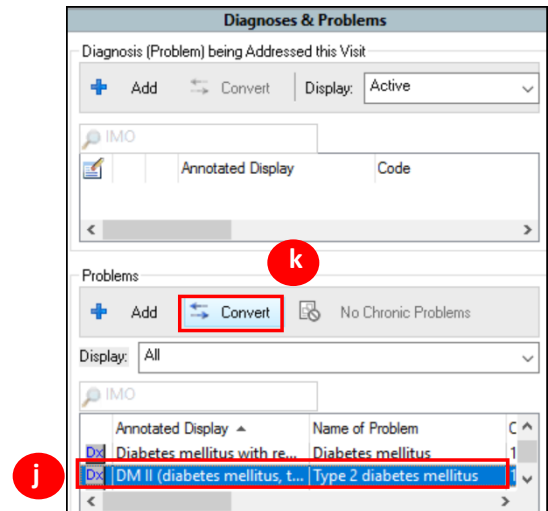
Diagnoses & Problems

Diagnosis (Problem) being Addressed this Visit

Add Convert Display: Active

IMO

| | | Annotated Display | Code |
|---|---|---|---|

Problems

k

Add Convert No Chronic Problems

Display: All

IMO

| | Annotated Display ▲ | Name of Problem | C |
|---|---|---|---|
| Dx | Diabetes mellitus with re... | Diabetes mellitus | 1 |
| Dx | DM II (diabetes mellitus, t... | Type 2 diabetes mellitus | 1 |

j